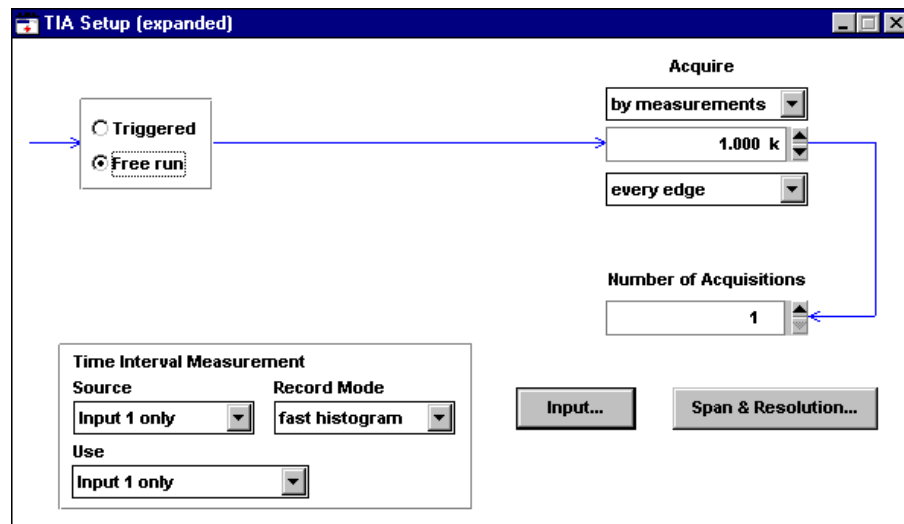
TIA Setup (expanded)

Triggered
Free run

Acquire
by measurements
1.000 k
every edge

Number of Acquisitions
1

Time Interval Measurement
Source
Input 1 only
Record Mode
fast histogram
Use
Input 1 only

Input...

Span & Resolution...